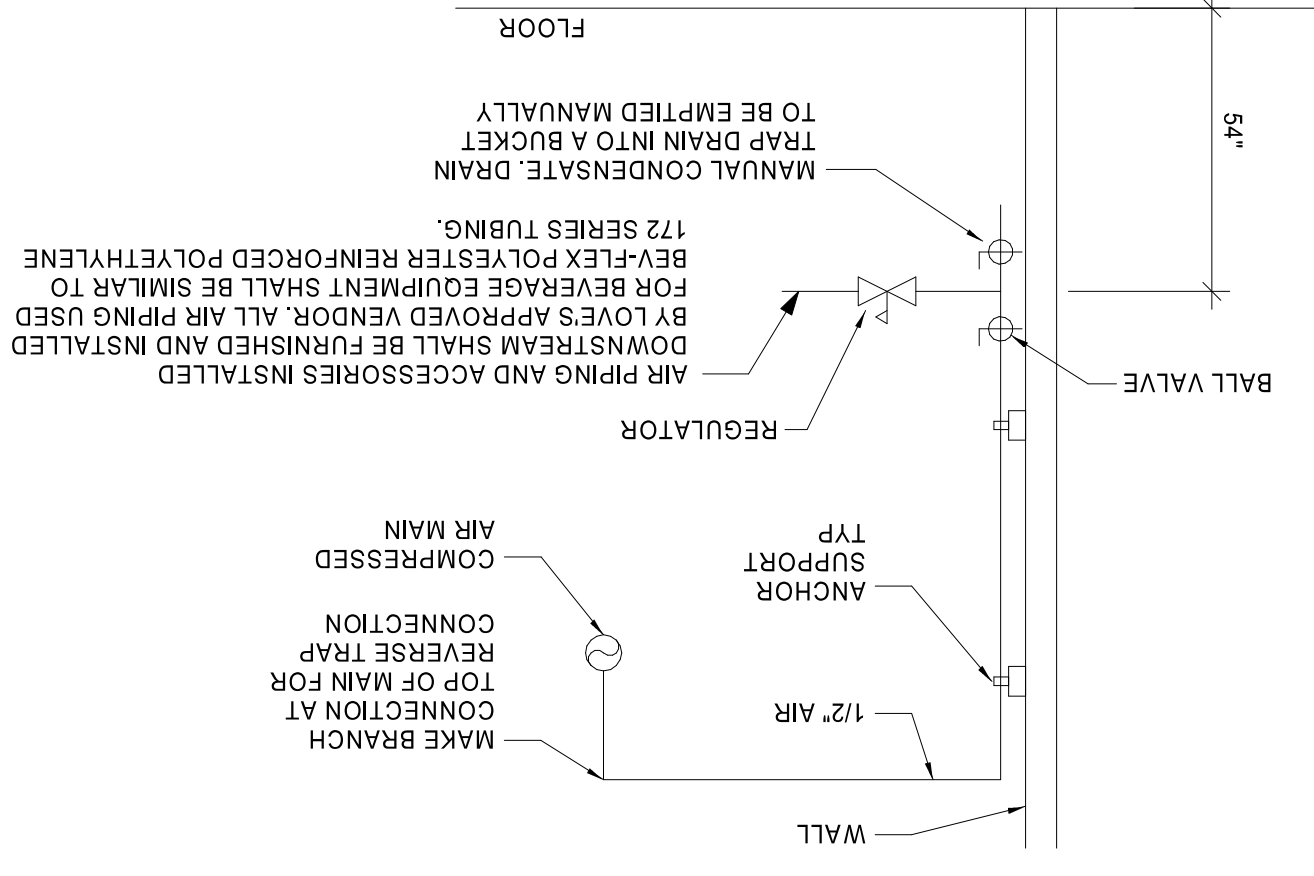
FLOOR

54"

MANUAL CONDENSATE. DRAIN TRAP DRAIN INTO A BUCKET TO BE EMPTIED MANUALLY

AIR PIPING AND ACCESSORIES INSTALLED DOWNSTREAM SHALL BE FURNISHED AND INSTALLED BY LOVE'S APPROVED VENDOR. ALL AIR PIPING USED FOR BEVERAGE EQUIPMENT SHALL BE SIMILAR TO BEV-FLEX POLYESTER REINFORCED POLYETHYLENE 172 SERIES TUBING.

BALL VALVE

REGULATOR

COMPRESSED AIR MAIN

ANCHOR SUPPORT TYP

MAKE BRANCH CONNECTION AT TOP OF MAIN FOR REVERSE TRAP CONNECTION

1/2" AIR

WALL